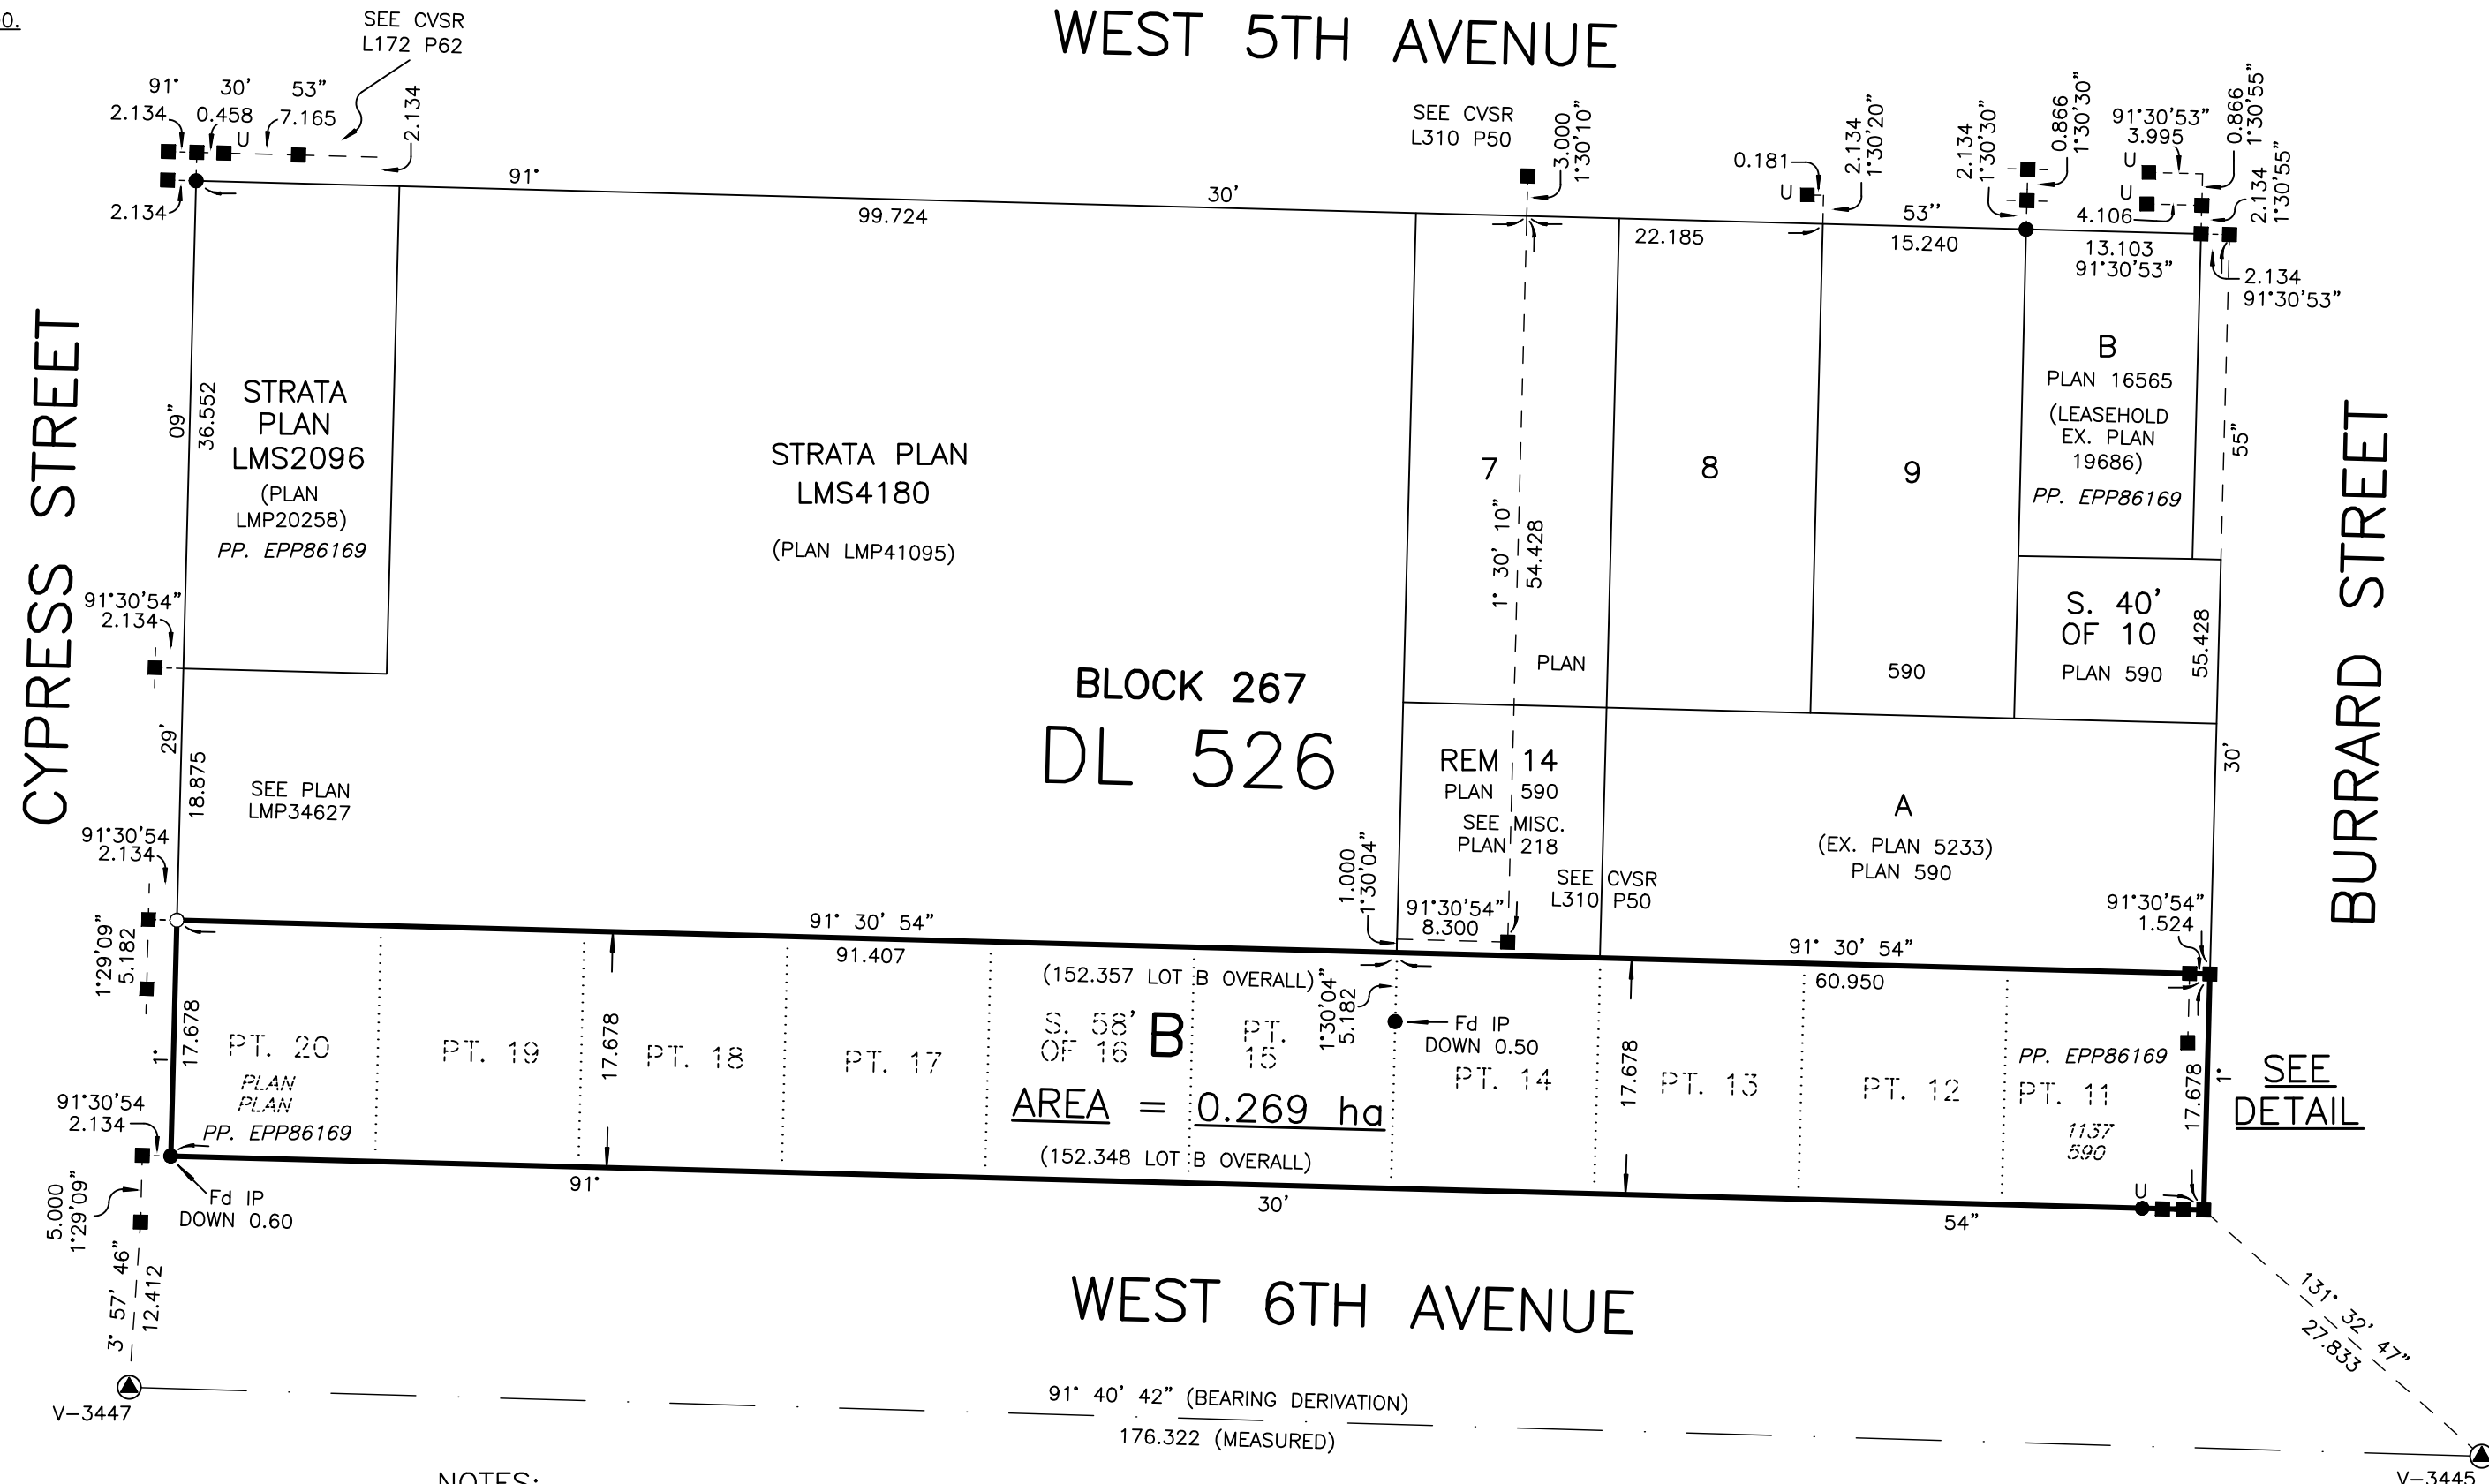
0.

SEE CVSR L172 P62

WEST 5TH AVENUE

91° 30' 53"
2.134 0.458 7.165
U
2.134
2.134
2.134

91°
30'
99.724

SEE CVSR L310 P50
3.000 1°30'10"

0.181
U
2.134 1°30'20"
2.134 1°30'30"
0.866 1°30'30"
91°30'53"
3.995
U
U
0.866 1°30'55"
2.134 1°30'55"
53"
22.185
15.240
4.106
13.103 91°30'53"
2.134 91°30'53"

CYPRESS STREET

09"
36.552
STRATA PLAN LMS2096
(PLAN LMP20258)
PP. EPP86169

STRATA PLAN LMS4180
(PLAN LMP41095)

7
1° 30' 10"
54.428
PLAN

8

9
590

B
PLAN 16565
(LEASEHOLD EX. PLAN 19686)
PP. EPP86169

55"

S. 40' OF 10
PLAN 590
55.428

BURRARD STREET

91°30'54"
2.134

29'
18.875
SEE PLAN LMP34627

BLOCK 267
DL 526

REM 14
PLAN 590
SEE MISC. PLAN 218
SEE CVSR L310 P50

A
(EX. PLAN 5233)
PLAN 590

30'

91°30'54
2.134

1.000 1°30'04"
91°30'54"
8.300
91°30'54"
1.524

1°29'09"
5.182

91° 30' 54"
91.407
91° 30' 54"
60.950

(152.357 LOT B OVERALL)
1°30'04"
5.182

17.678
1°
PT. 20
PLAN
PLAN
PP. EPP86169
PT. 19
17.678
PT. 18
PT. 17
S. 58' OF 16
B
PT. 15
Fd IP DOWN 0.50
PT. 14
17.678
PT. 13
PT. 12
PP. EPP86169
PT. 11
1137 590
17.678
1°
SEE DETAIL

AREA = 0.269 ha
(152.348 LOT B OVERALL)

91°30'54
2.134
Fd IP DOWN 0.60
5.000 1°29'09"
91°
30'
54"
U

3° 57' 46"
12.412

WEST 6TH AVENUE

131° 32' 47"
27.833

V-3447
91° 40' 42" (BEARING DERIVATION)
176.322 (MEASURED)
NOTES:
V-3445